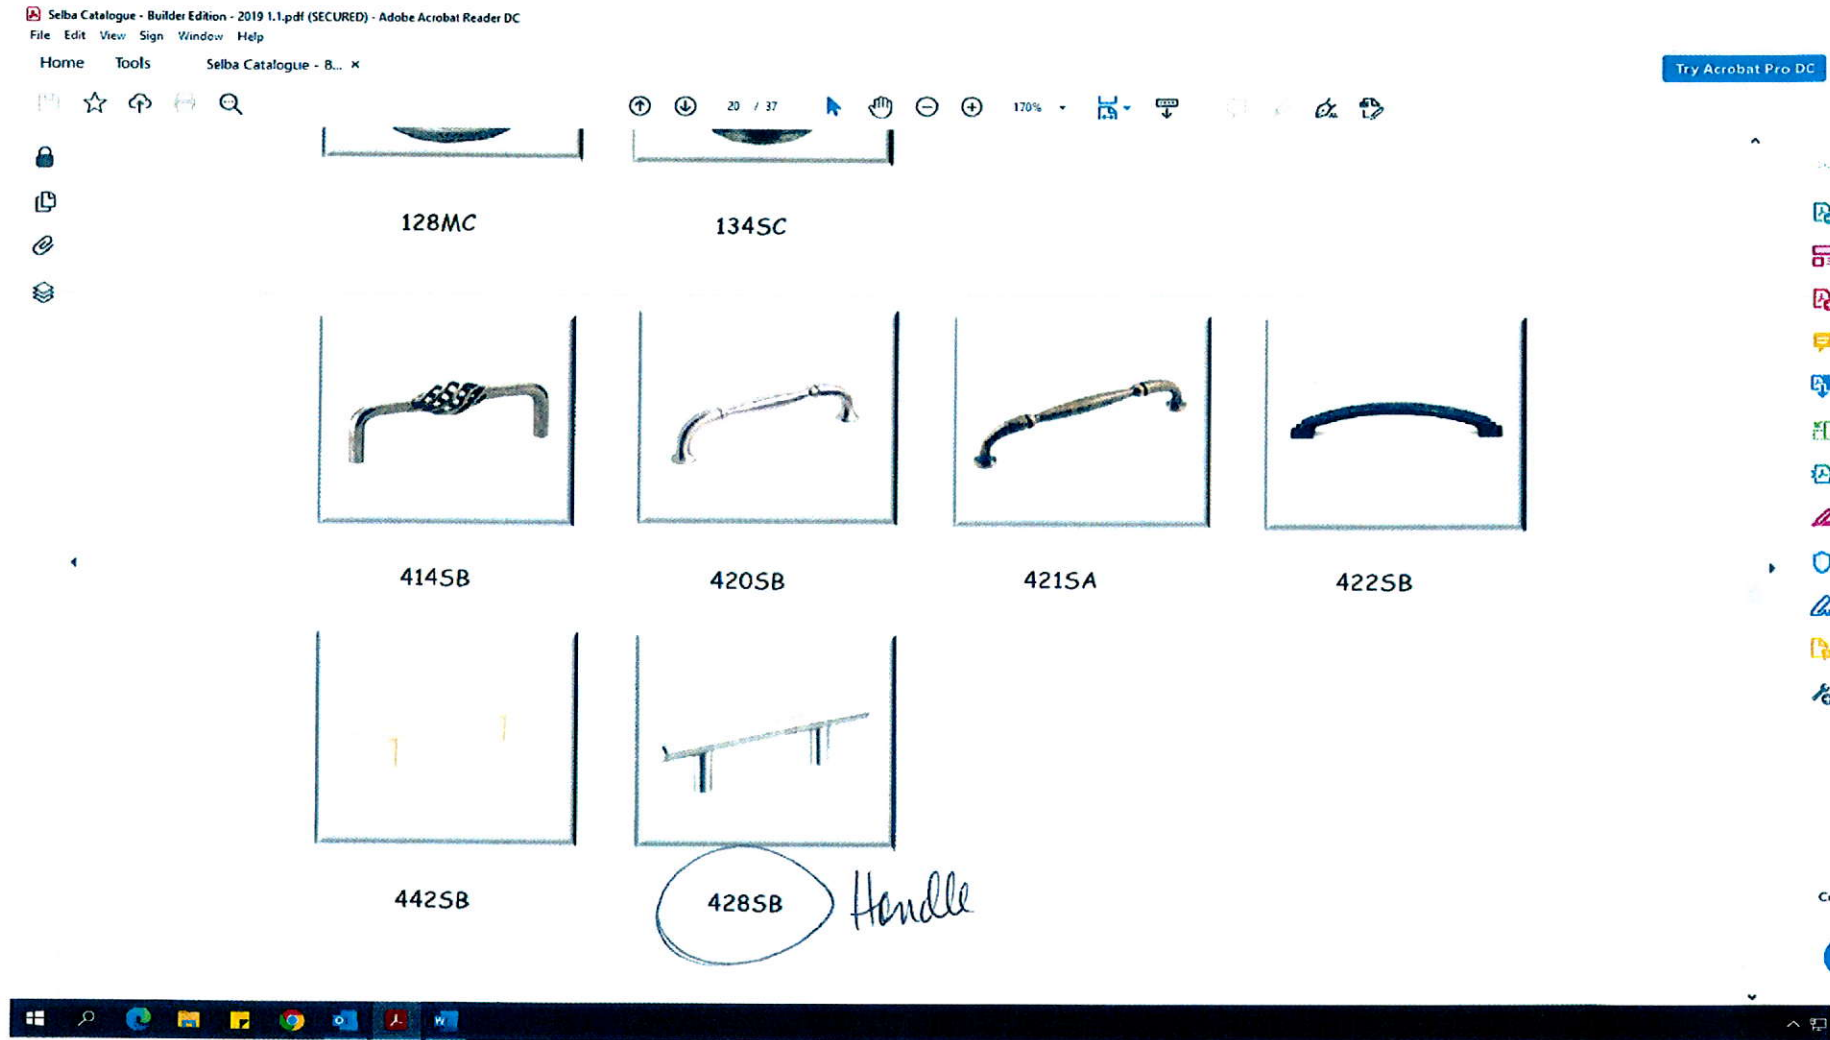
Selba Catalogue - Builder Edition - 2019 1.1.pdf (SECURED) - Adobe Acrobat Reader DC

File Edit View Sign Window Help

Home Tools Selba Catalogue - B... ×

Try Acrobat Pro DC

20 / 37

170%

128MC

134SC

414SB

420SB

421SA

422SB

442SB

428SB

Handle